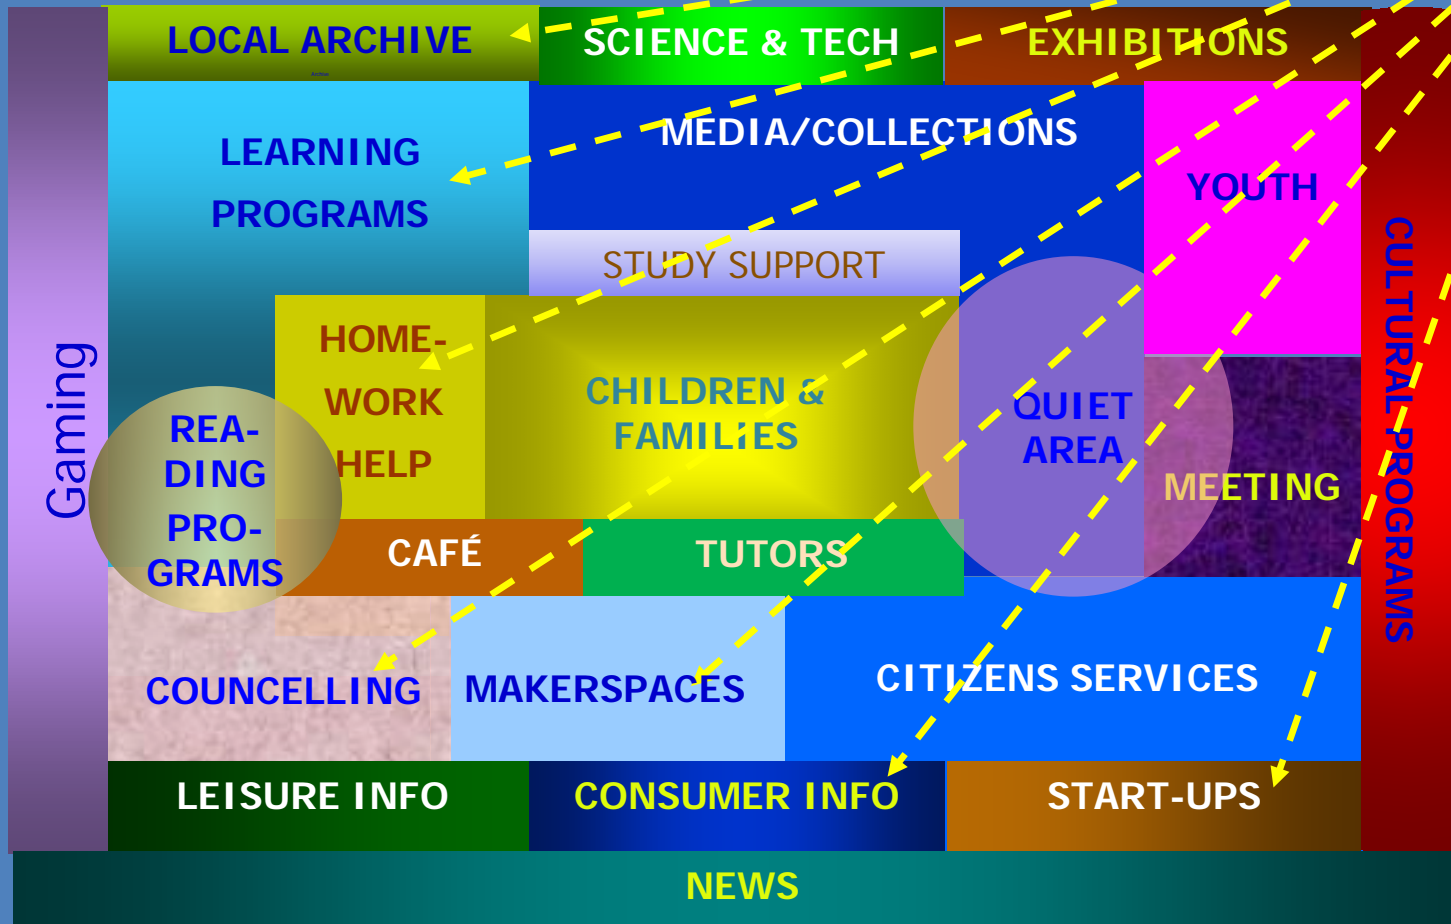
LOCAL ARCHIVE

SCIENCE & TECH

EXHIBITIONS

Gaming

LEARNING PROGRAMS

MEDIA/COLLECTIONS

YOUTH

CULTURAL PROGRAMS

STUDY SUPPORT

HOME-WORK HELP

CHILDREN & FAMILIES

QUIET AREA

REA-DING PRO-GRAMS

MEETING

CAFÉ

TUTORS

COUNCELLING

MAKERSPACES

CITIZENS SERVICES

LEISURE INFO

CONSUMER INFO

START-UPS

NEWS